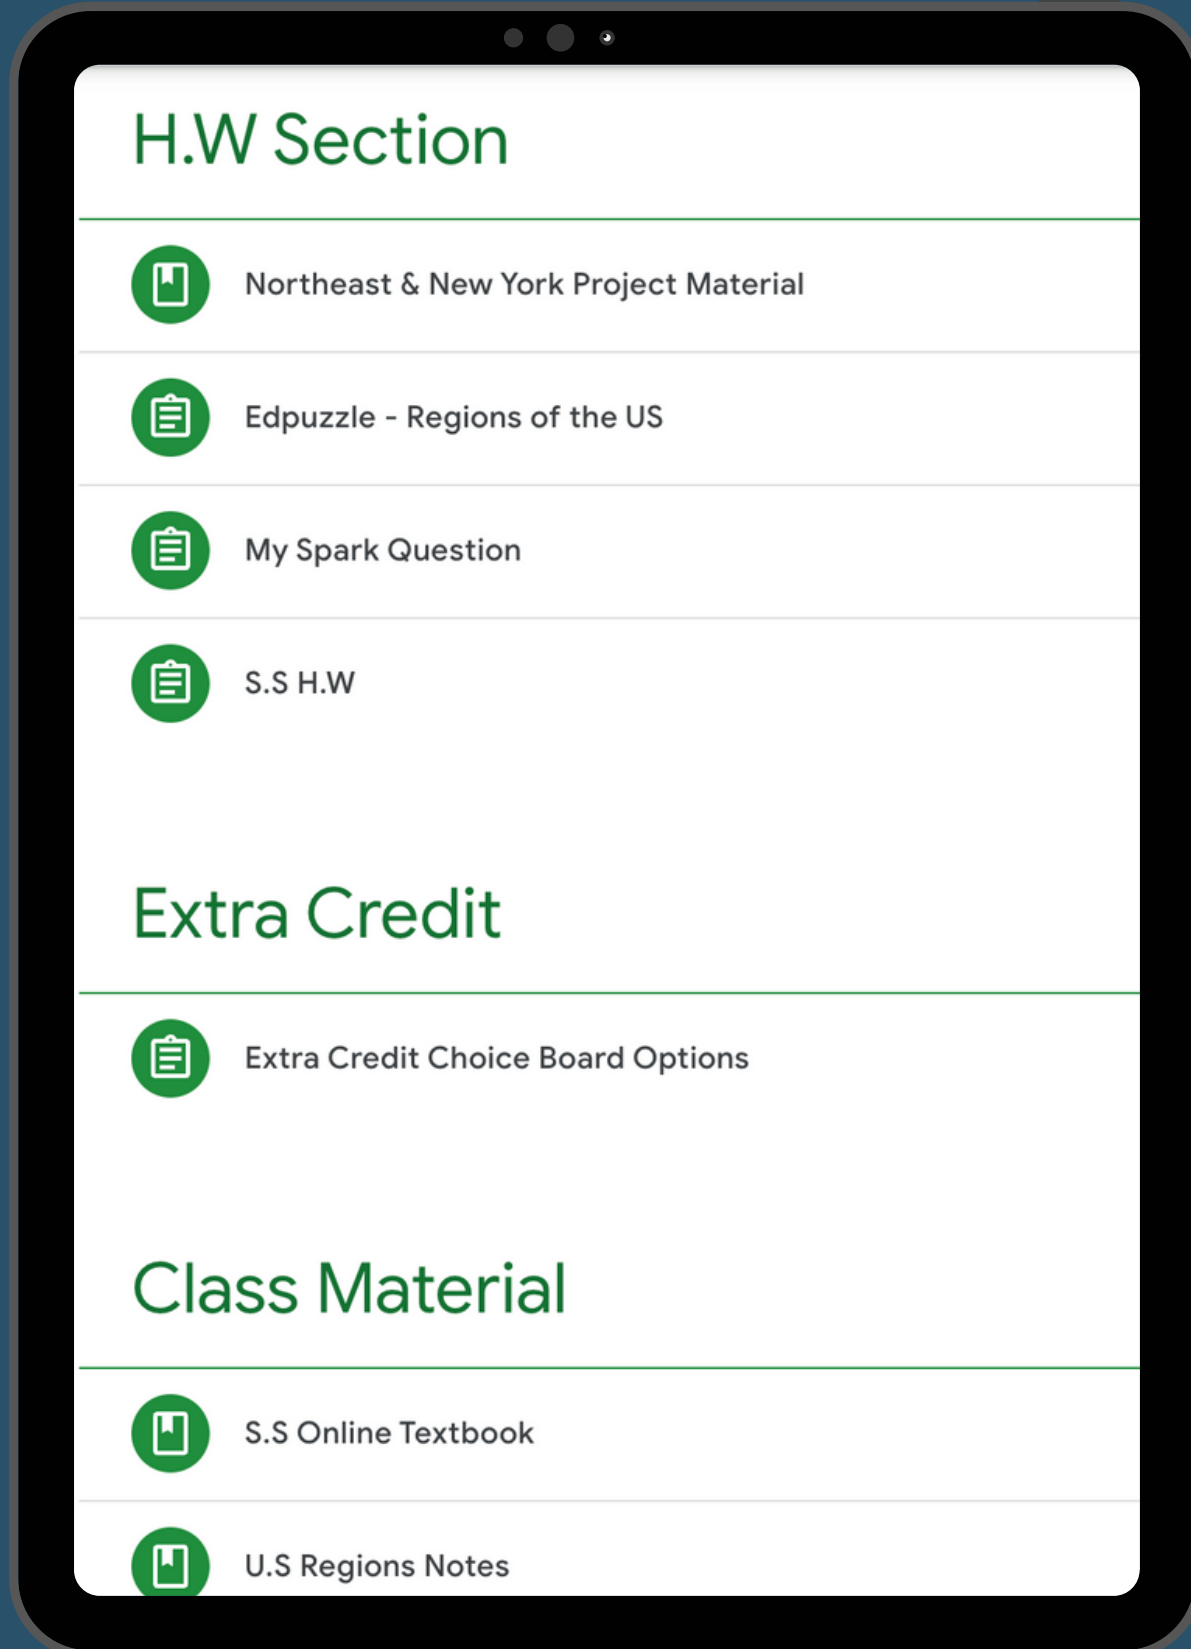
H.W Section

Northeast & New York Project Material

Edpuzzle - Regions of the US

My Spark Question

S.S H.W

Extra Credit

Extra Credit Choice Board Options

Class Material

S.S Online Textbook

U.S Regions Notes